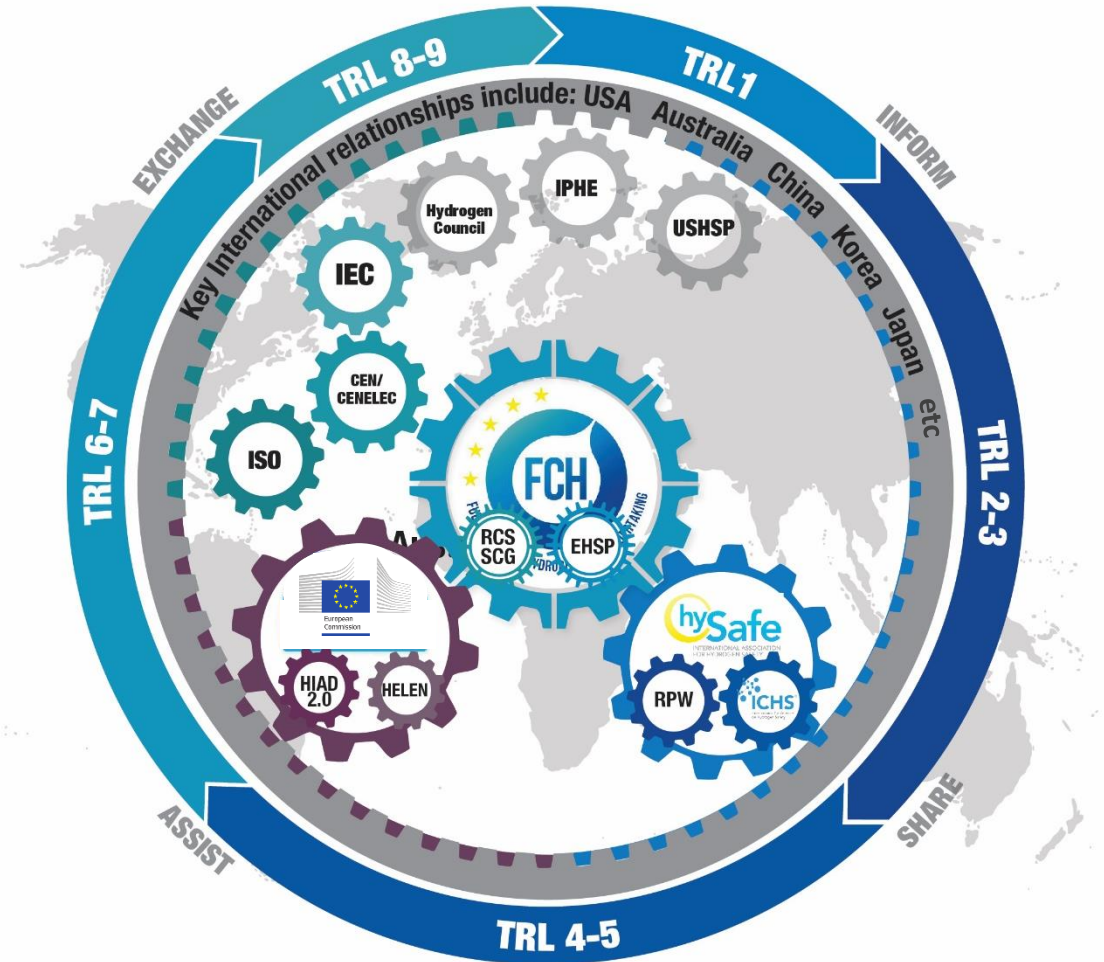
TRL 8-9
TRL1
INFORM
TRL 2-3
SHARE
TRL 4-5
ASSIST
TRL 6-7
EXCHANGE

Key International relationships include: USA Australia China Korea Japan etc

Hydrogen Council
IPHE
USHSP
IEC
CEN/ CENELEC
ISO
FCH
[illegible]
RCS SCG
EHSP
European Commission
HIAD 2.0
HELEN
hySafe
INTERNATIONAL ASSOCIATION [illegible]
RPW
ICHS